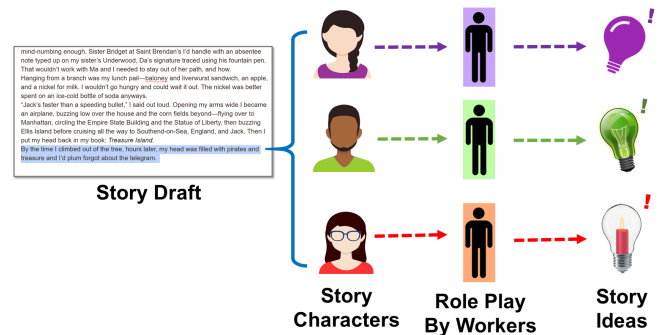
mind-numbing enough. Sister Bridget at Saint Brendan's I'd handle with an absentee note typed up on my sister's Underwood, Da's signature traced using his fountain pen. That wouldn't work with Ma and I needed to stay out of her path, and how.
Hanging from a branch was my lunch pail—baloney and liverwurst sandwich, an apple, and a nickel for milk. I wouldn't go hungry and could wait it out. The nickel was better spent on an ice-cold bottle of soda anyways.
"Jack's faster than a speeding bullet," I said out loud. Opening my arms wide I became an airplane, buzzing low over the house and the corn fields beyond—flying over to Manhattan, circling the Empire State Building and the Statue of Liberty, then buzzing Ellis Island before cruising all the way to Southend-on-Sea, England, and Jack. Then I put my head back in my book: Treasure Island.
By the time I climbed out of the tree, hours later, my head was filled with pirates and treasure and I'd plum forgot about the telegram.

Story Draft

Story Characters

Role Play By Workers

Story Ideas

!

!

!